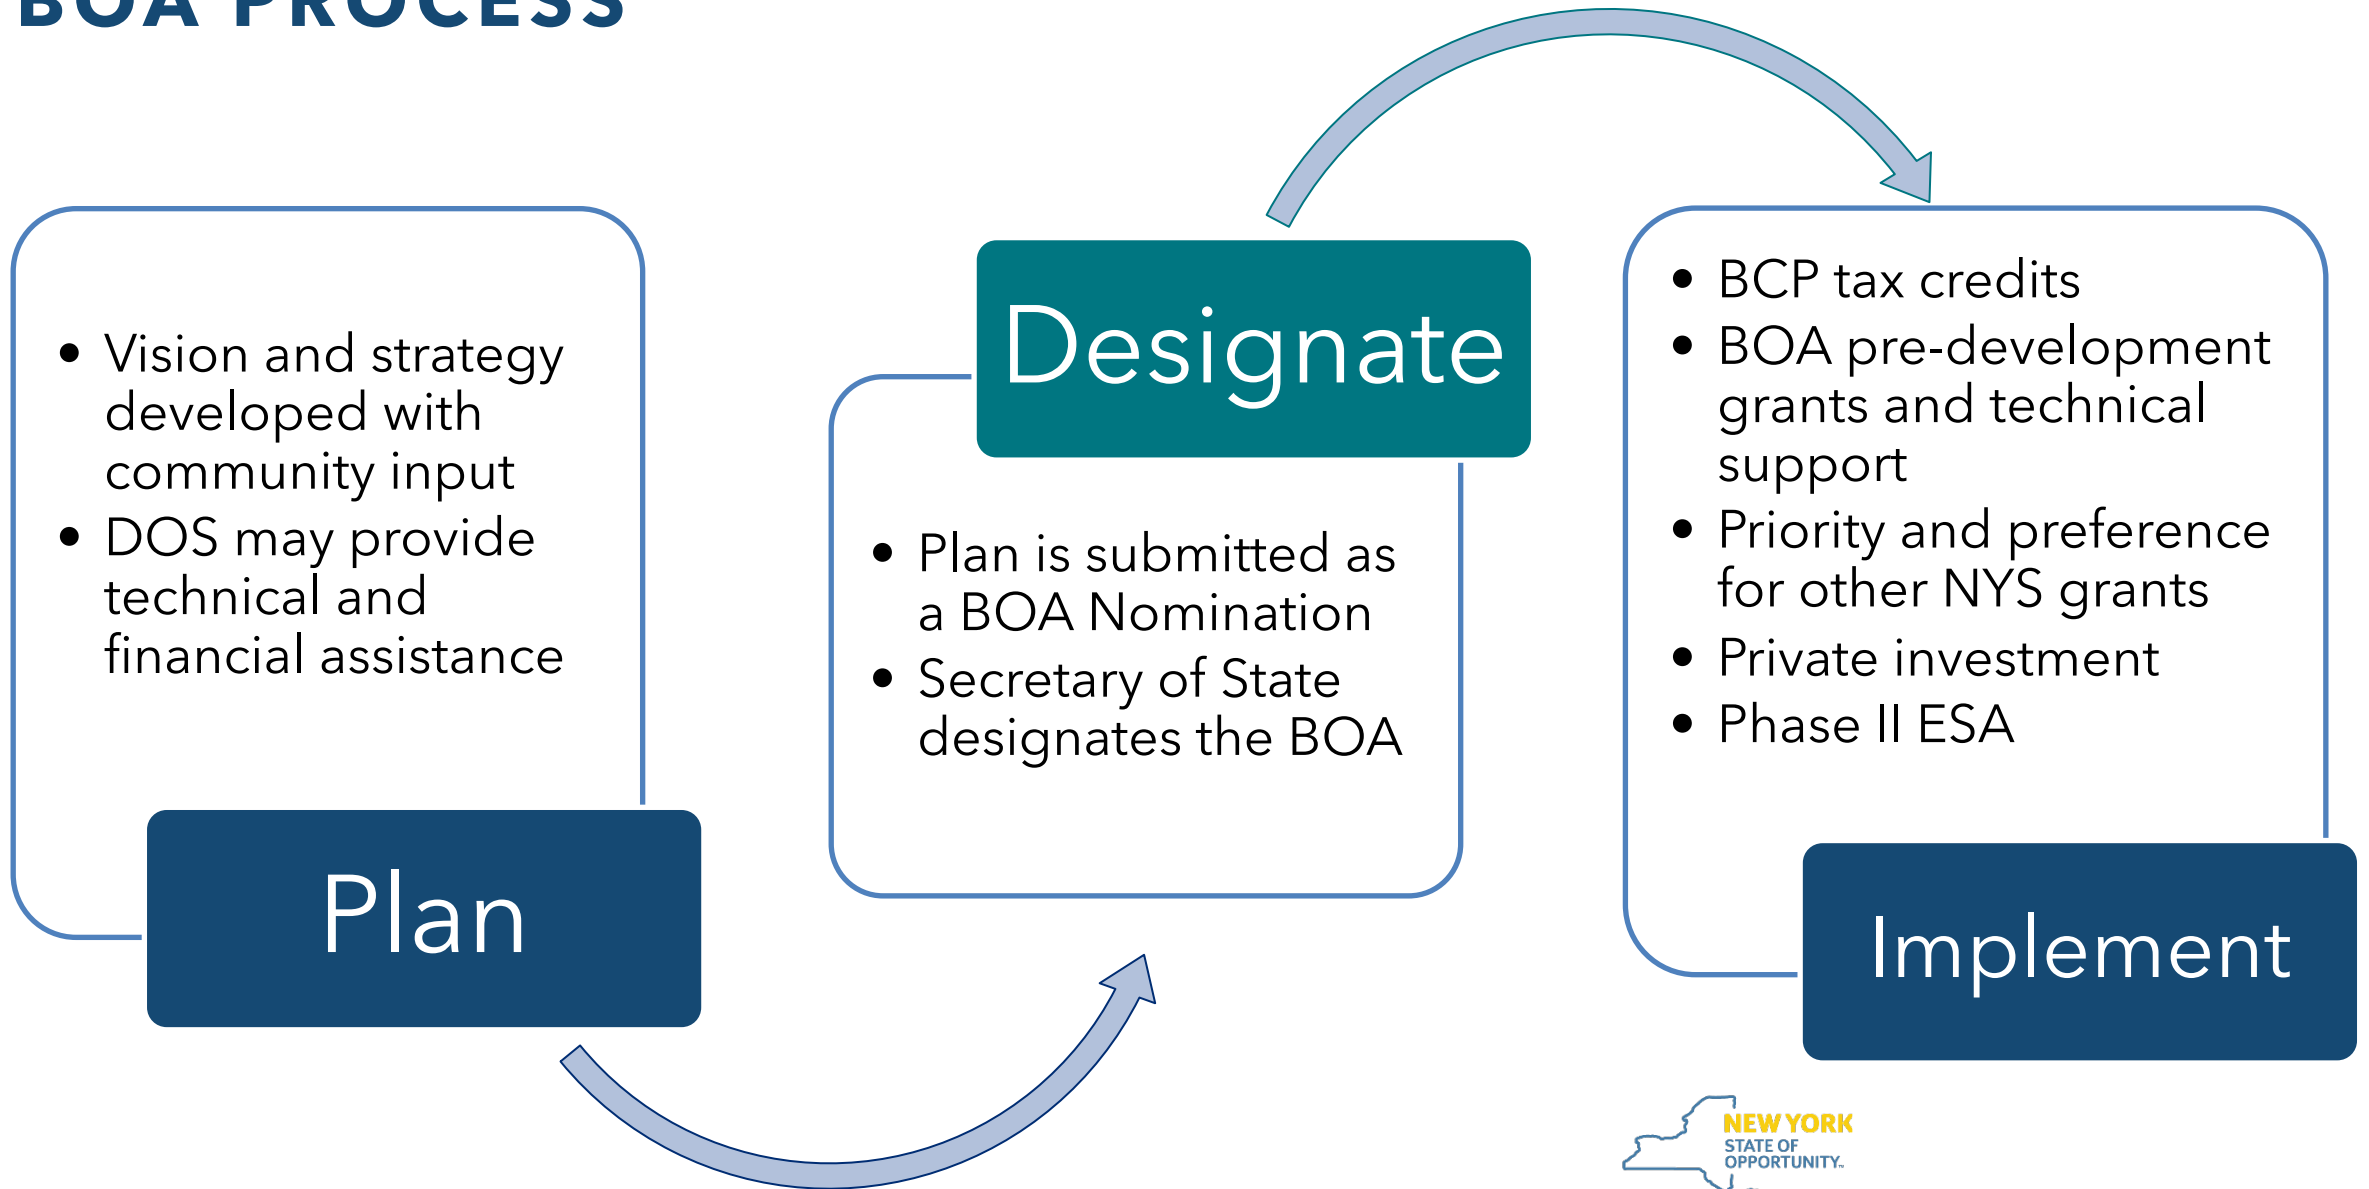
BOA PROCESS

- Vision and strategy developed with community input
- DOS may provide technical and financial assistance

Plan

Designate

- Plan is submitted as a BOA Nomination
- Secretary of State designates the BOA

- BCP tax credits
- BOA pre-development grants and technical support
- Priority and preference for other NYS grants
- Private investment
- Phase II ESA

Implement

NEW YORK STATE OF OPPORTUNITY.